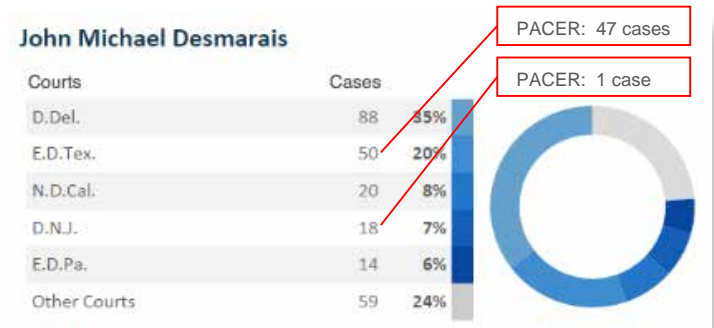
John Michael Desmarais

PACER: 47 cases

PACER: 1 case

| Courts | Cases | |
|---|---|---|
| D.Del. | 88 | 35% |
| E.D.Tex. | 50 | 20% |
| N.D.Cal. | 20 | 8% |
| D.N.J. | 18 | 7% |
| E.D.Pa. | 14 | 6% |
| Other Courts | 59 | 24% |